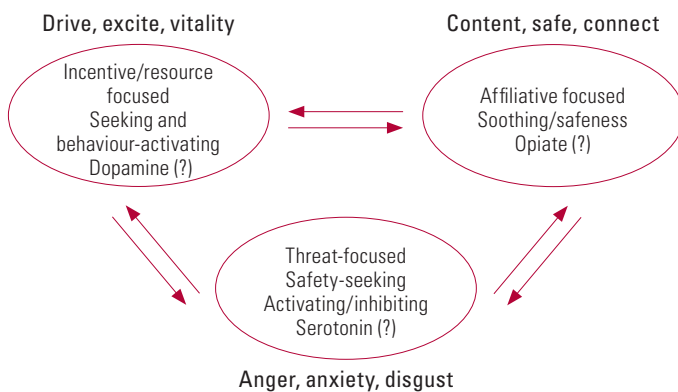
Drive, excite, vitality

Incentive/resource focused
Seeking and behaviour-activating
Dopamine (?)

Content, safe, connect

Affiliative focused
Soothing/safeness
Opiate (?)

Threat-focused
Safety-seeking
Activating/inhibiting
Serotonin (?)

Anger, anxiety, disgust